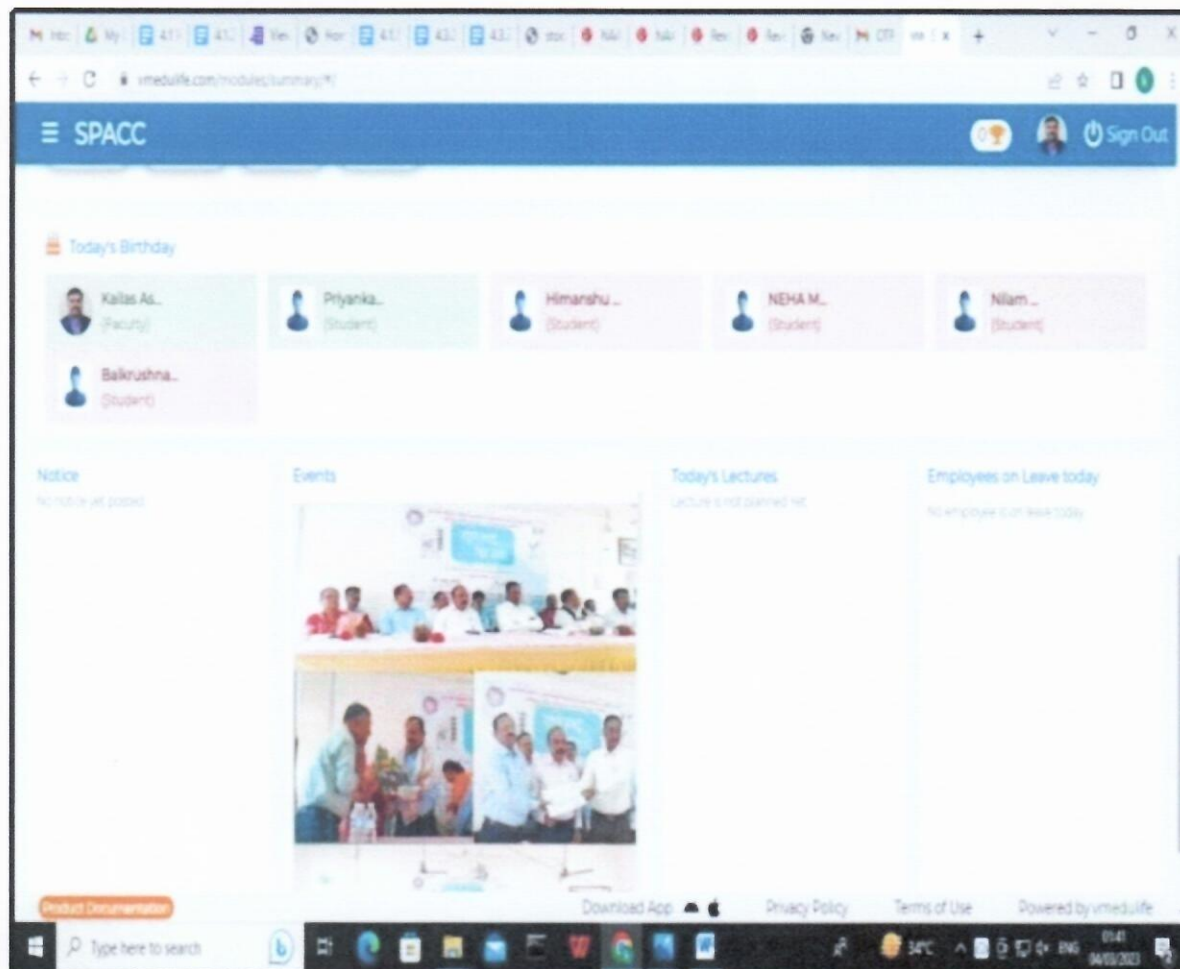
vmedulife.com/modules/summary/#/

≡ SPACC

Sign Out

Today's Birthday

Kailas As...
(Faculty)

Priyanka...
(Student)

Himanshu ...
(Student)

NEHA M...
(Student)

Nilam ...
(Student)

Balkrushna...
(Student)

Notice
No notice yet posted

Events

Today's Lectures
Lecture is not planned yet

Employees on Leave today
No employee is on leave today

Product Documentation

Download App

Privacy Policy

Terms of Use

Powered by vmedulife

Type here to search

34°C

ENG

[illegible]